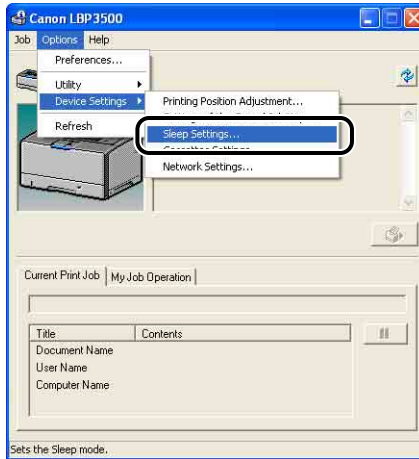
Canon LBP3500

Job Options Help

Preferences...

Utility

Device Settings

Refresh

Printing Position Adjustment...

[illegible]

Sleep Settings...

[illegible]

Network Settings...

Current Print Job | My Job Operation

| Title | Contents |
|---|---|
| Document Name | |
| User Name | |
| Computer Name | |

Sets the Sleep mode.